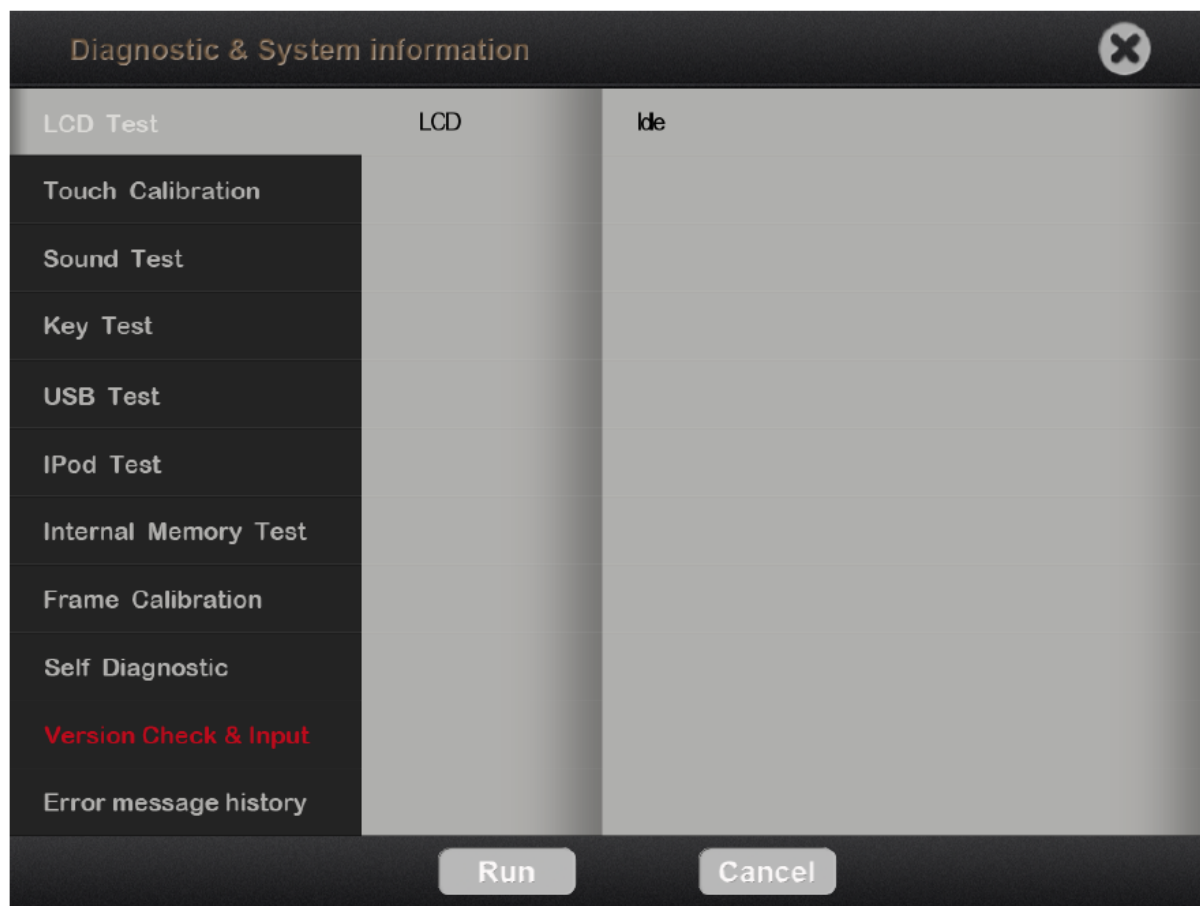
Diagnostic & System information

LCD Test
Touch Calibration
Sound Test
Key Test
USB Test
IPod Test
Internal Memory Test
Frame Calibration
Self Diagnostic
Version Check & Input
Error message history

LCD

Idle

Run
Cancel